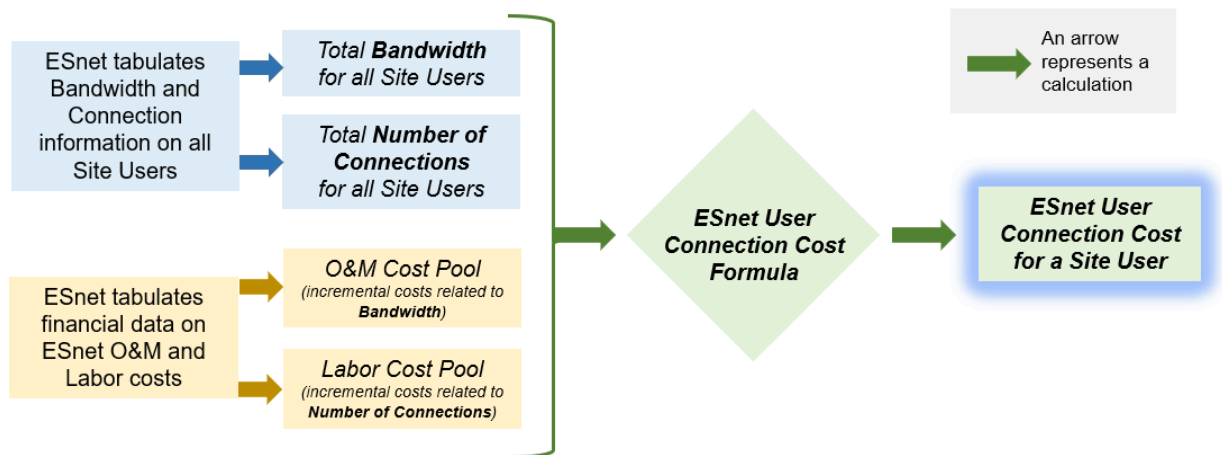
ESnet tabulates Bandwidth and Connection information on all Site Users

Total Bandwidth for all Site Users

Total Number of Connections for all Site Users

ESnet tabulates financial data on ESnet O&M and Labor costs

O&M Cost Pool (incremental costs related to Bandwidth)

Labor Cost Pool (incremental costs related to Number of Connections)

ESnet User Connection Cost Formula

ESnet User Connection Cost for a Site User

An arrow represents a calculation